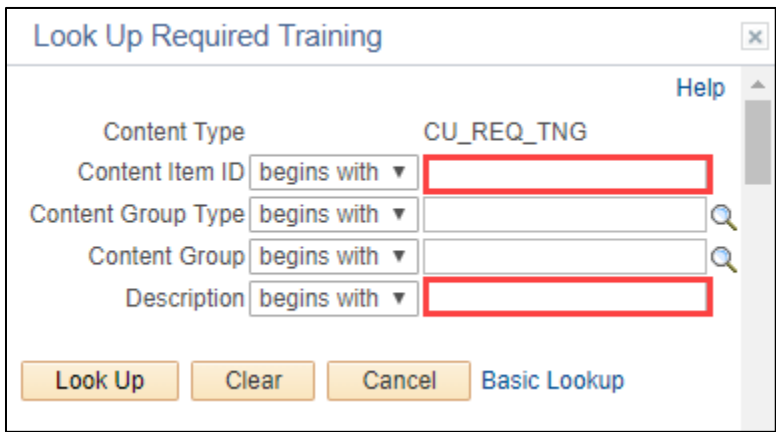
Look Up Required Training

Help

Content Type CU_REQ_TNG

Content Item ID begins with ▼

Content Group Type begins with ▼

Content Group begins with ▼

Description begins with ▼

Look Up Clear Cancel Basic Lookup